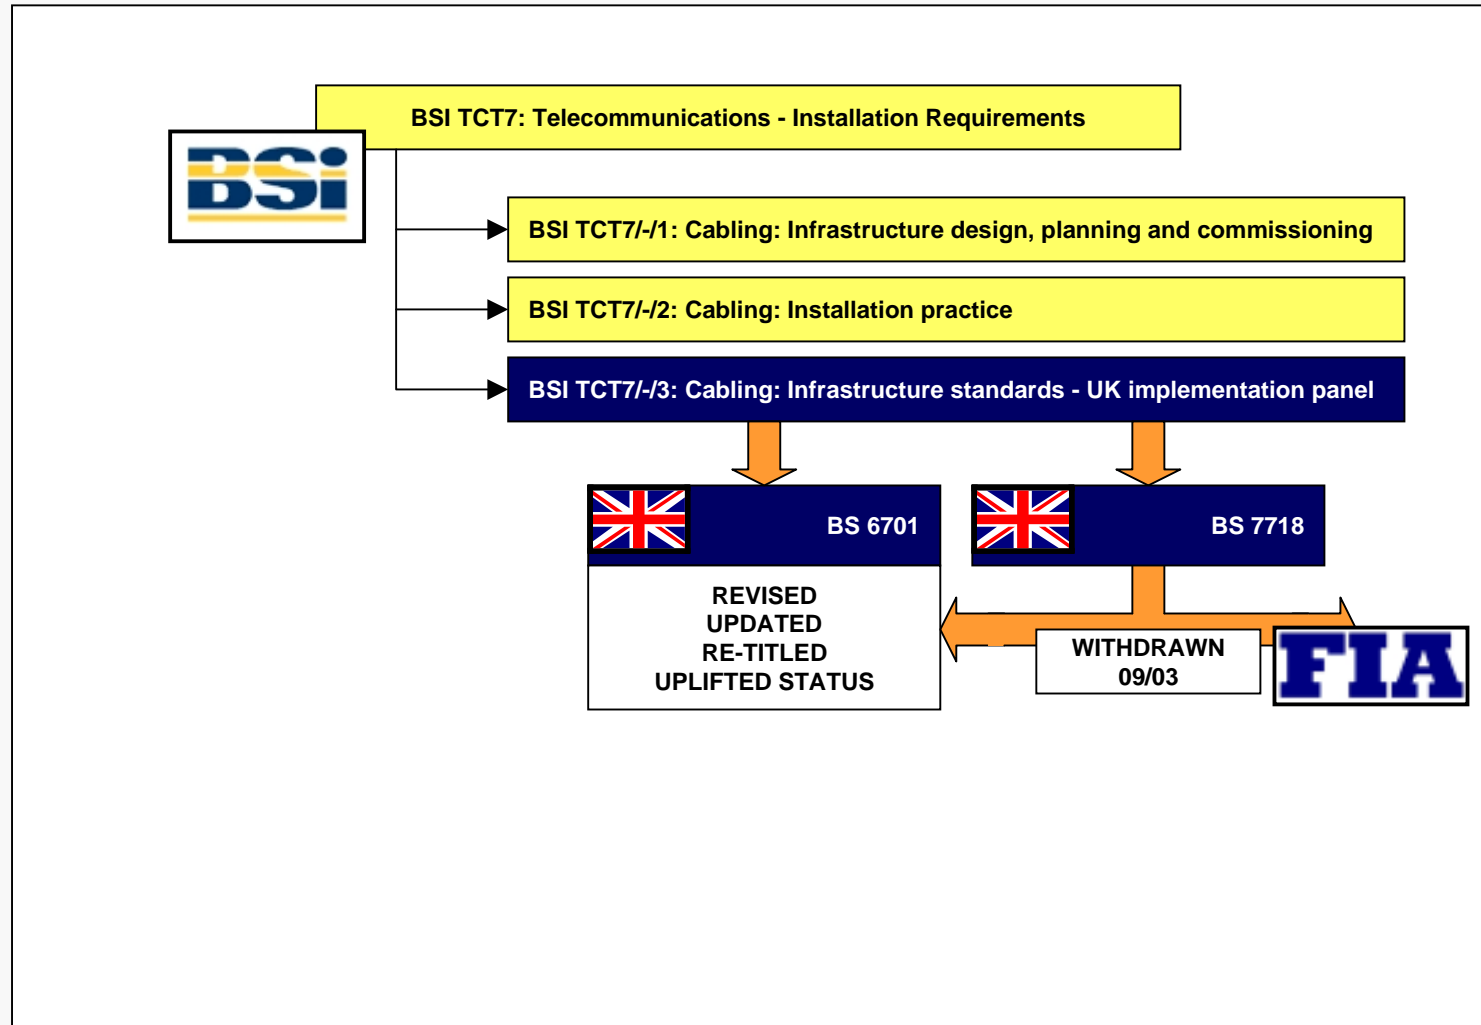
BSI TCT7: Telecommunications - Installation Requirements

BSI

BSI TCT7/-/1: Cabling: Infrastructure design, planning and commissioning

BSI TCT7/-/2: Cabling: Installation practice

BSI TCT7/-/3: Cabling: Infrastructure standards - UK implementation panel

BS 6701

BS 7718

REVISED
UPDATED
RE-TITLED
UPLIFTED STATUS

WITHDRAWN
09/03

FIA